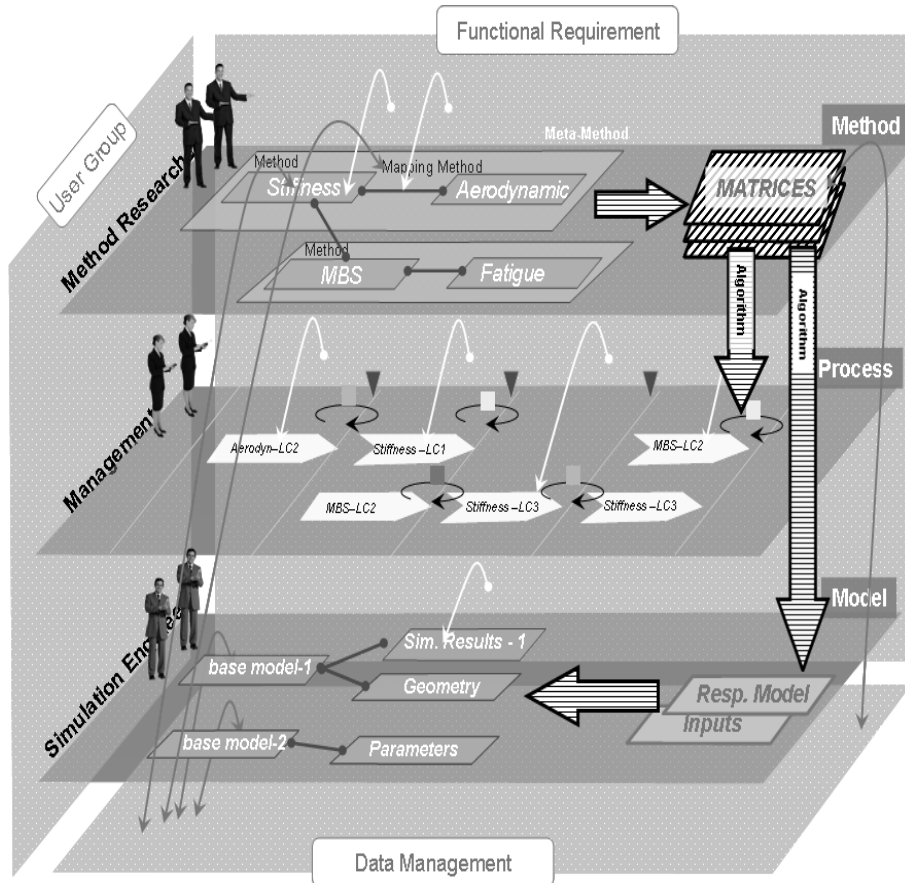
Functional Requirement

User Group

Meta-Method

Method

Method Research

Method

Mapping Method

Stiffness

Aerodynamic

MATRICES

Method

MBS

Fatigue

Algorithm

Algorithm

Process

Management

Aerodyn–LC2

Stiffness –LC1

MBS–LC2

MBS–LC2

Stiffness –LC3

Stiffness –LC3

Model

Simulation Engineer

Sim. Results - 1

base model-1

Geometry

Resp. Model

Inputs

base model-2

Parameters

Data Management